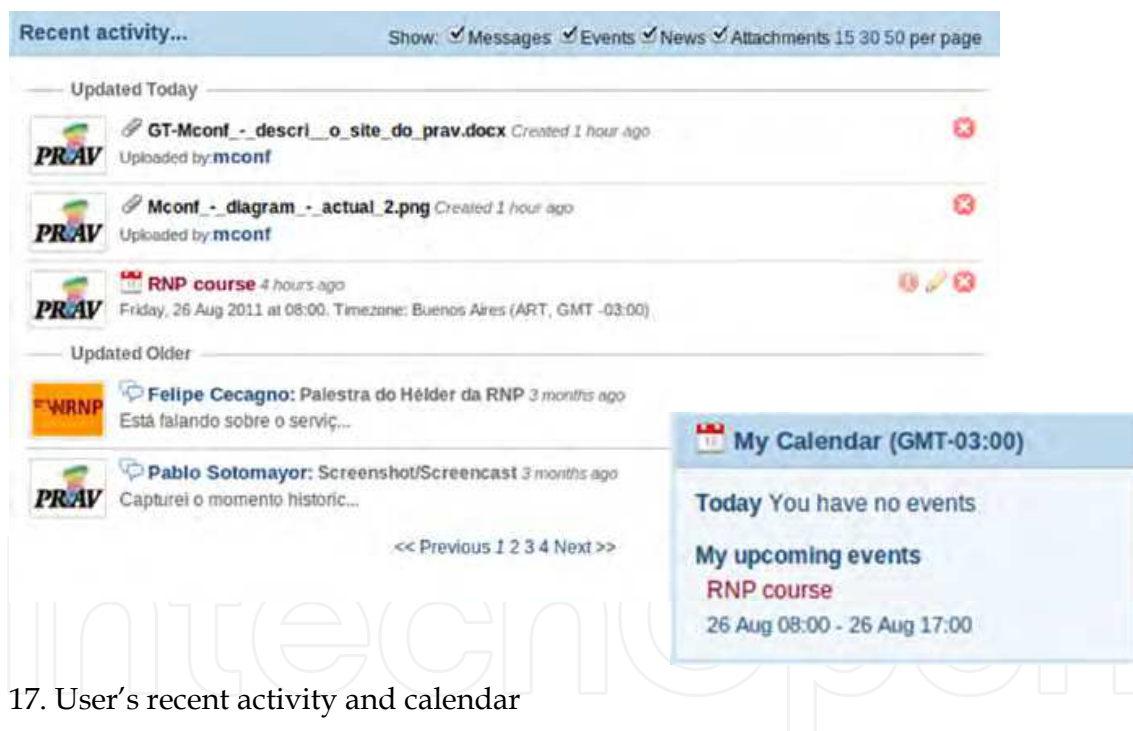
Recent activity...

Show: Messages Events News Attachments 15 30 50 per page

Updated Today

PRAV GT-Mconf_-_descri__o_site_do_prav.docx Created 1 hour ago
Uploaded by: mconf

PRAV Mconf_-_diagram_-_actual_2.png Created 1 hour ago
Uploaded by: mconf

PRAV RNP course 4 hours ago
Friday, 26 Aug 2011 at 08:00. Timezone: Buenos Aires (ART, GMT -03:00)

Updated Older

WRNP Felipe Cecagno: Palestra do Hélder da RNP 3 months ago
Está falando sobre o serviç...

PRAV Pablo Sotomayor: Screenshot/Screencast 3 months ago
Capturei o momento historic...

<< Previous 1 2 3 4 Next >>

My Calendar (GMT-03:00)

Today You have no events

My upcoming events
RNP course
26 Aug 08:00 - 26 Aug 17:00

17. User's recent activity and calendar